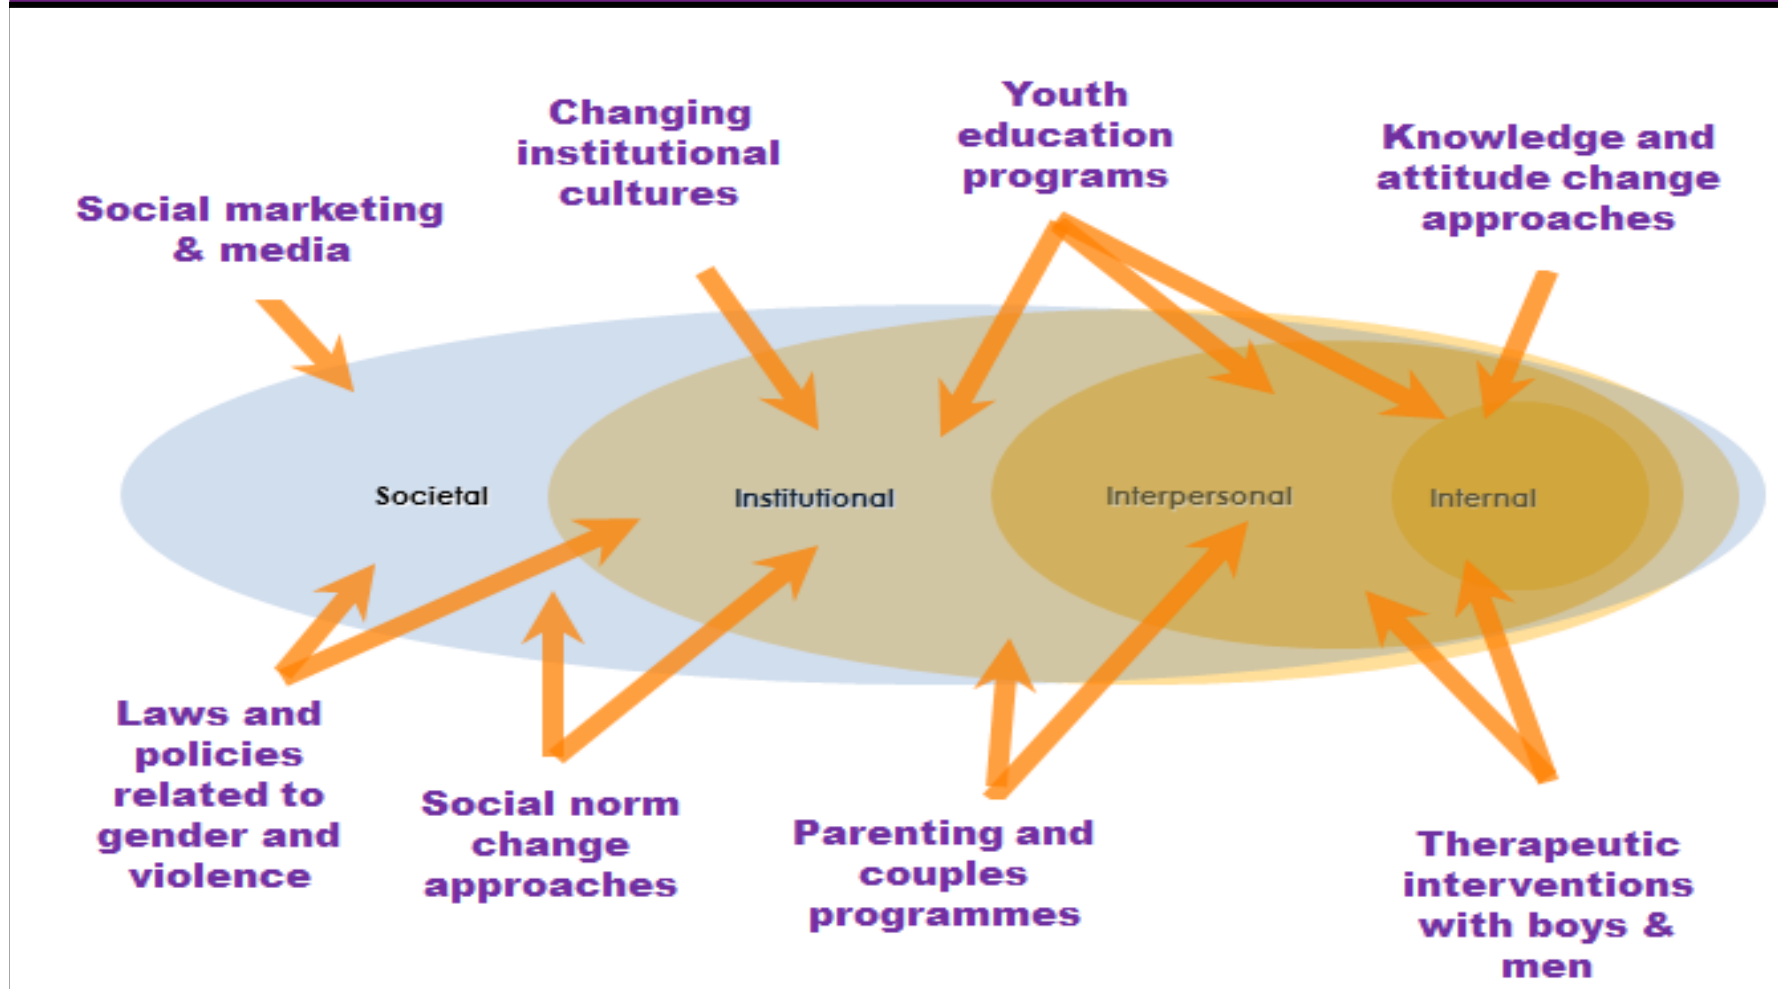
Social marketing & media

Changing institutional cultures

Youth education programs

Knowledge and attitude change approaches

Societal

Institutional

Interpersonal

Internal

Laws and policies related to gender and violence

Social norm change approaches

Parenting and couples programmes

Therapeutic interventions with boys & men